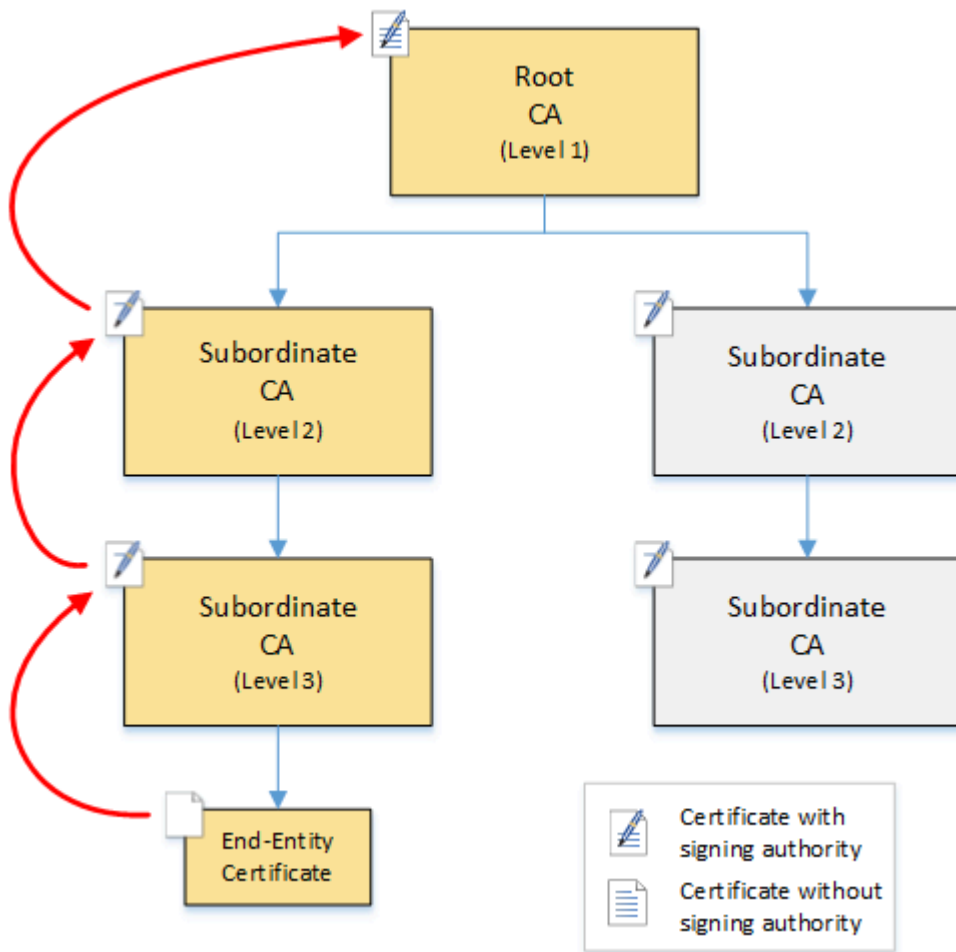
Root
CA
(Level 1)

Subordinate
CA
(Level 2)

Subordinate
CA
(Level 2)

Subordinate
CA
(Level 3)

Subordinate
CA
(Level 3)

End-Entity
Certificate

Certificate with signing authority

Certificate without signing authority